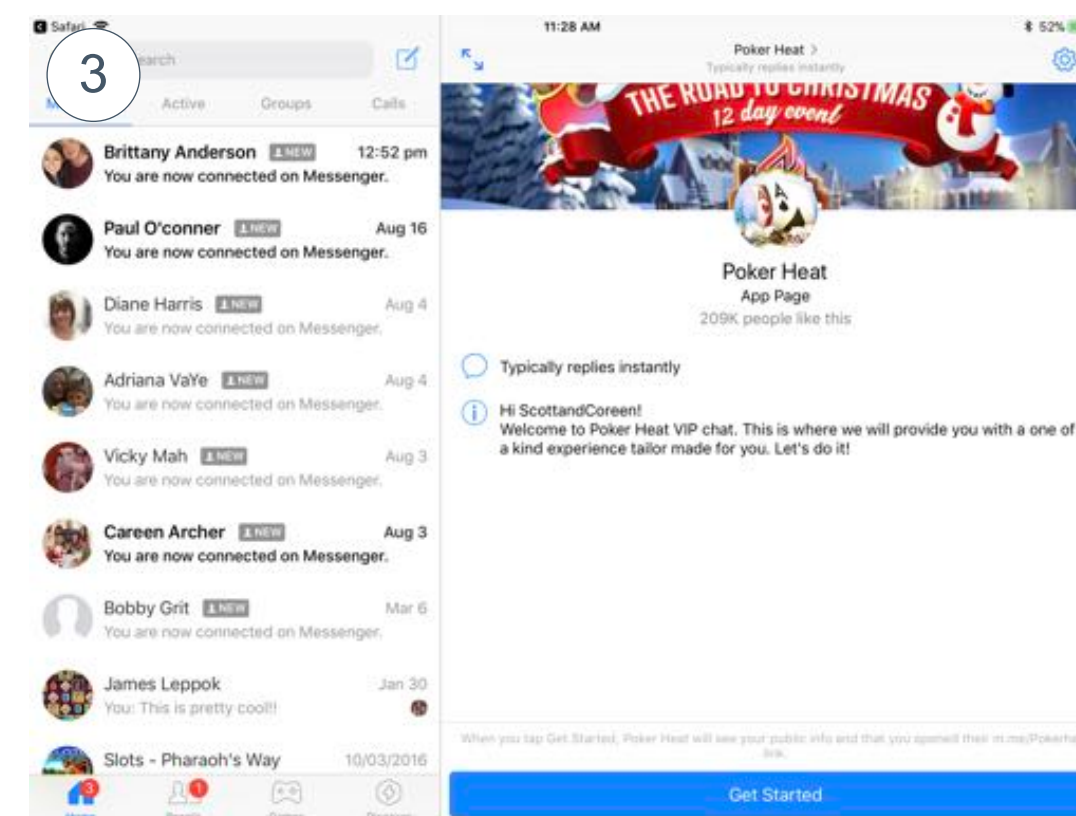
Safari

3

Search

Active Groups Calls

Brittany Anderson NEW 12:52 pm
You are now connected on Messenger.

Paul O'conner NEW Aug 16
You are now connected on Messenger.

Diane Harris NEW Aug 4
You are now connected on Messenger.

Adriana VaYe NEW Aug 4
You are now connected on Messenger.

Vicky Mah NEW Aug 3
You are now connected on Messenger.

Careen Archer NEW Aug 3
You are now connected on Messenger.

Bobby Grit NEW Mar 6
You are now connected on Messenger.

James Leppok Jan 30
You: This is pretty cool!!

Slots - Pharaoh's Way 10/03/2016

3 1

11:28 AM

52%

Poker Heat >
Typically replies instantly

THE ROAD TO CHRISTMAS
12 day event

Poker Heat
App Page
209K people like this

Typically replies instantly

Hi ScottandCoreen!
Welcome to Poker Heat VIP chat. This is where we will provide you with a one of a kind experience tailor made for you. Let's do it!

When you tap Get Started, Poker Heat will see your public info and that you opened their m.me/Pokerheat link.

Get Started